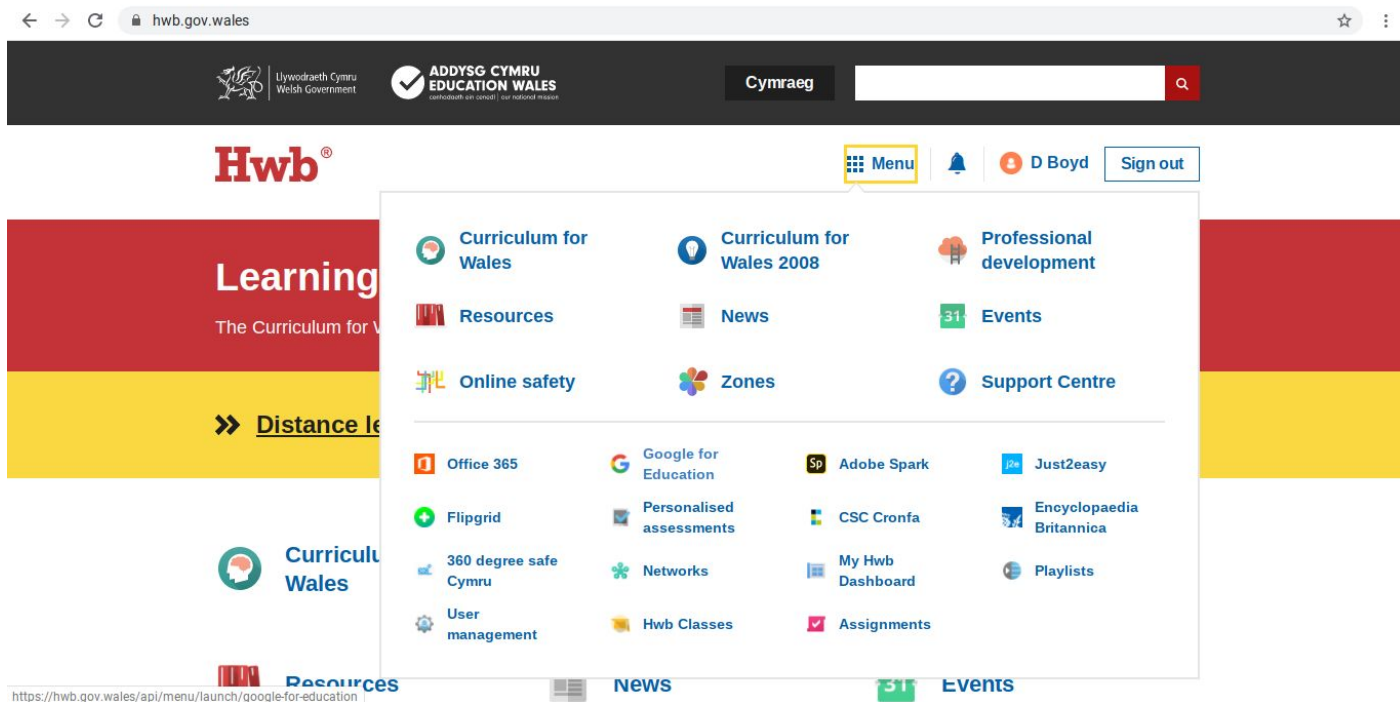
hwb.gov.wales

Llywodraeth Cymru Welsh Government

ADDYSG CYMRU EDUCATION WALES cenhadaeth ein cenedl | our national mission

Cymraeg

Hwb®

Menu

D Boyd

Sign out

Learning

The Curriculum for W

Distance le

Curriculum for Wales

Curriculum for Wales 2008

Professional development

Resources

News

31 Events

Online safety

Zones

Support Centre

Office 365

Google for Education

Sp Adobe Spark

j2e Just2easy

Flipgrid

Personalised assessments

CSC Cronfa

Encyclopaedia Britannica

360 degree safe Cymru

Networks

My Hwb Dashboard

Playlists

User management

Hwb Classes

Assignments

Curriculu Wales

Resources

News

31 Events

https://hwb.gov.wales/api/menu/launch/google-for-education